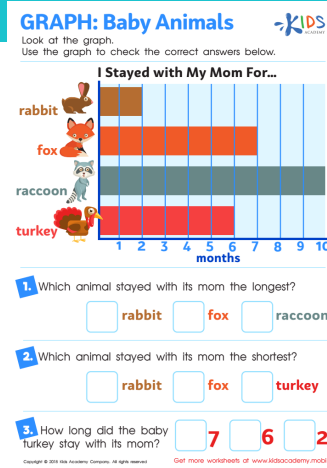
GRAPH: Baby Animals

KIDS ACADEMY

Look at the graph.
Use the graph to check the correct answers below.

I Stayed with My Mom For...

rabbit
fox
raccoon
turkey

1 2 3 4 5 6 7 8 9 10
months

1. Which animal stayed with its mom the longest?

rabbit fox raccoon

2. Which animal stayed with its mom the shortest?

rabbit fox turkey

3. How long did the baby turkey stay with its mom?

7 6 2

Copyright © 2016 Kids Academy Company. All rights reserved

Get more worksheets at www.kidsacademy.mobi